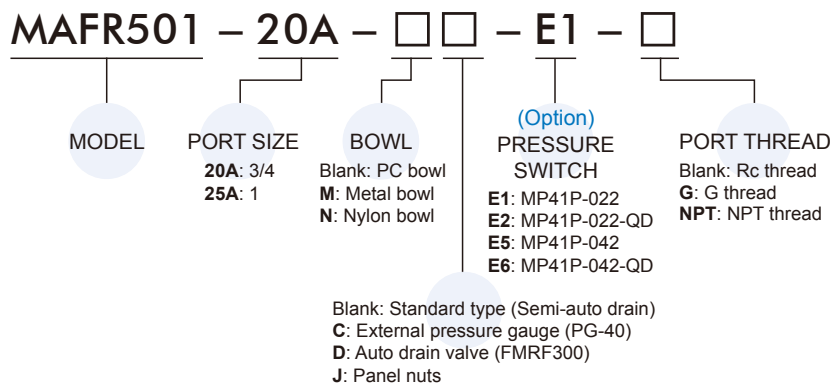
MAFR501 – 20A – □□ – E1 – □

MODEL

PORT SIZE
**20A**: 3/4
**25A**: 1

BOWL
Blank: PC bowl
**M**: Metal bowl
**N**: Nylon bowl

(Option)
PRESSURE SWITCH
**E1**: MP41P-022
**E2**: MP41P-022-QD
**E5**: MP41P-042
**E6**: MP41P-042-QD

PORT THREAD
Blank: Rc thread
**G**: G thread
**NPT**: NPT thread

Blank: Standard type (Semi-auto drain)
**C**: External pressure gauge (PG-40)
**D**: Auto drain valve (FMRF300)
**J**: Panel nuts